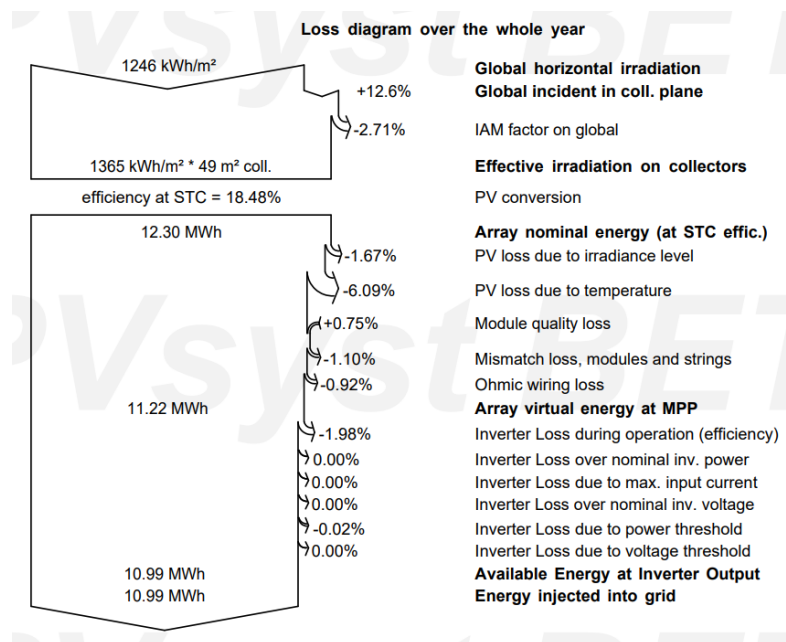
Loss diagram over the whole year

1246 kWh/m²

+12.6%

-2.71%

1365 kWh/m² * 49 m² coll.

efficiency at STC = 18.48%

12.30 MWh

-1.67%

-6.09%

+0.75%

-1.10%

-0.92%

11.22 MWh

-1.98%

0.00%

0.00%

0.00%

-0.02%

0.00%

10.99 MWh

10.99 MWh

Global horizontal irradiation
Global incident in coll. plane
IAM factor on global
Effective irradiation on collectors
PV conversion
Array nominal energy (at STC effic.)
PV loss due to irradiance level
PV loss due to temperature
Module quality loss
Mismatch loss, modules and strings
Ohmic wiring loss
Array virtual energy at MPP
Inverter Loss during operation (efficiency)
Inverter Loss over nominal inv. power
Inverter Loss due to max. input current
Inverter Loss over nominal inv. voltage
Inverter Loss due to power threshold
Inverter Loss due to voltage threshold
Available Energy at Inverter Output
Energy injected into grid

PVsyst BETA